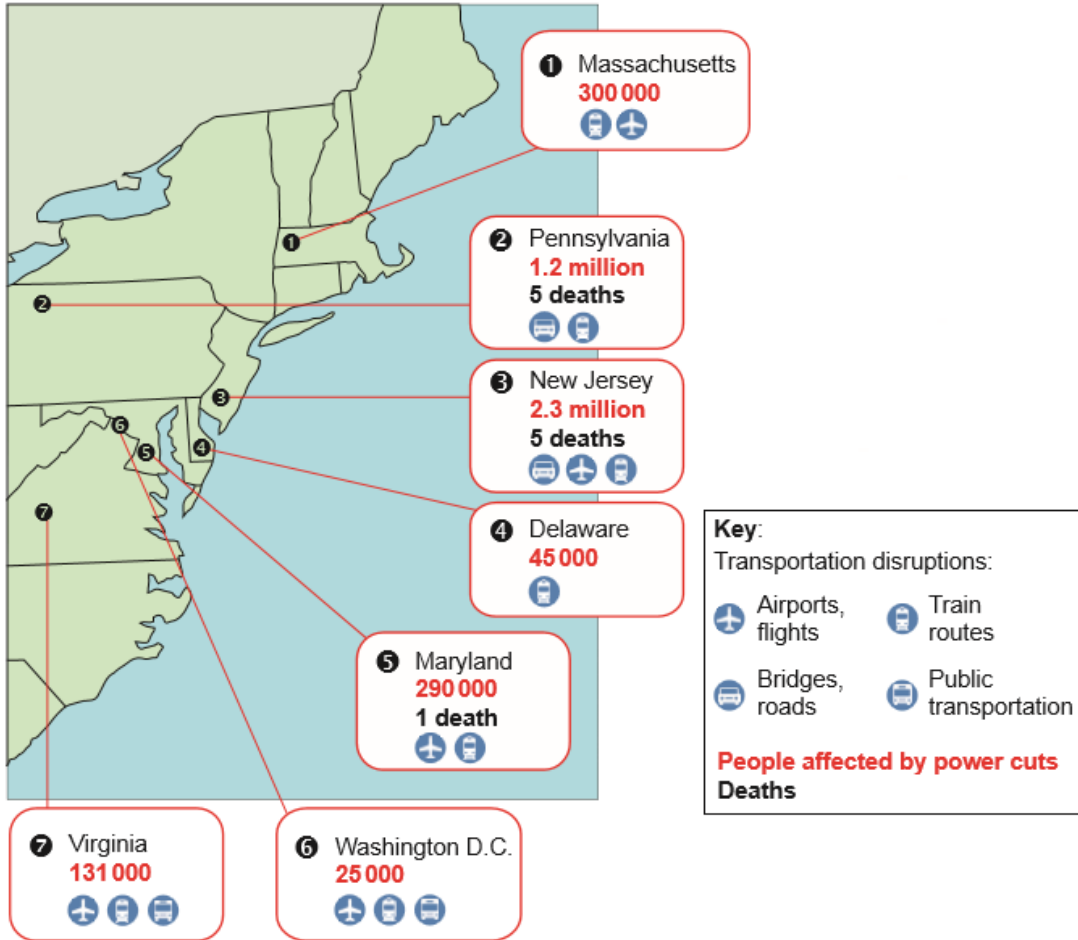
1 Massachusetts
300 000

2 Pennsylvania
1.2 million
5 deaths

3 New Jersey
2.3 million
5 deaths

4 Delaware
45 000

5 Maryland
290 000
1 death

6 Washington D.C.
25 000

7 Virginia
131 000

Key:
Transportation disruptions:
Airports, flights
Train routes
Bridges, roads
Public transportation
People affected by power cuts
Deaths

1
2
3
4
5
6
7